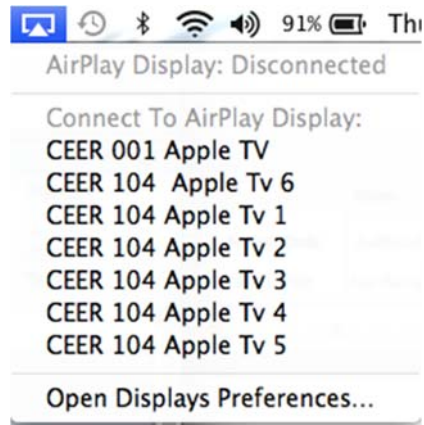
91% Thu

AirPlay Display: Disconnected

Connect To AirPlay Display:
CEER 001 Apple TV
CEER 104 Apple Tv 6
CEER 104 Apple Tv 1
CEER 104 Apple Tv 2
CEER 104 Apple Tv 3
CEER 104 Apple Tv 4
CEER 104 Apple Tv 5

Open Displays Preferences...